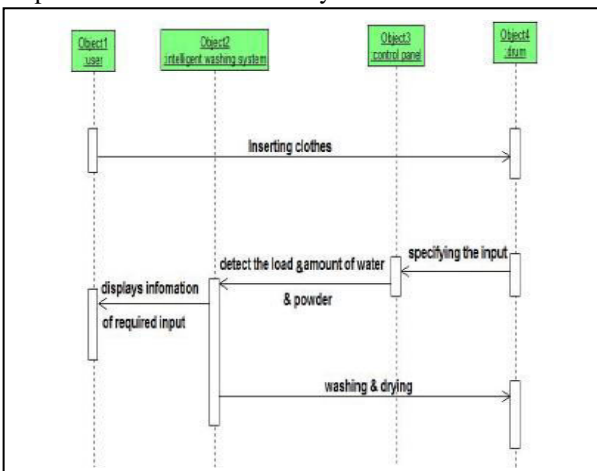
Object1
user

Object2
intelligent washing system

Object3
control panel

Object4
drum

Inserting clothes

specifying the input

detect the load &amount of water

& powder

displays infomation

of required input

washing & drying